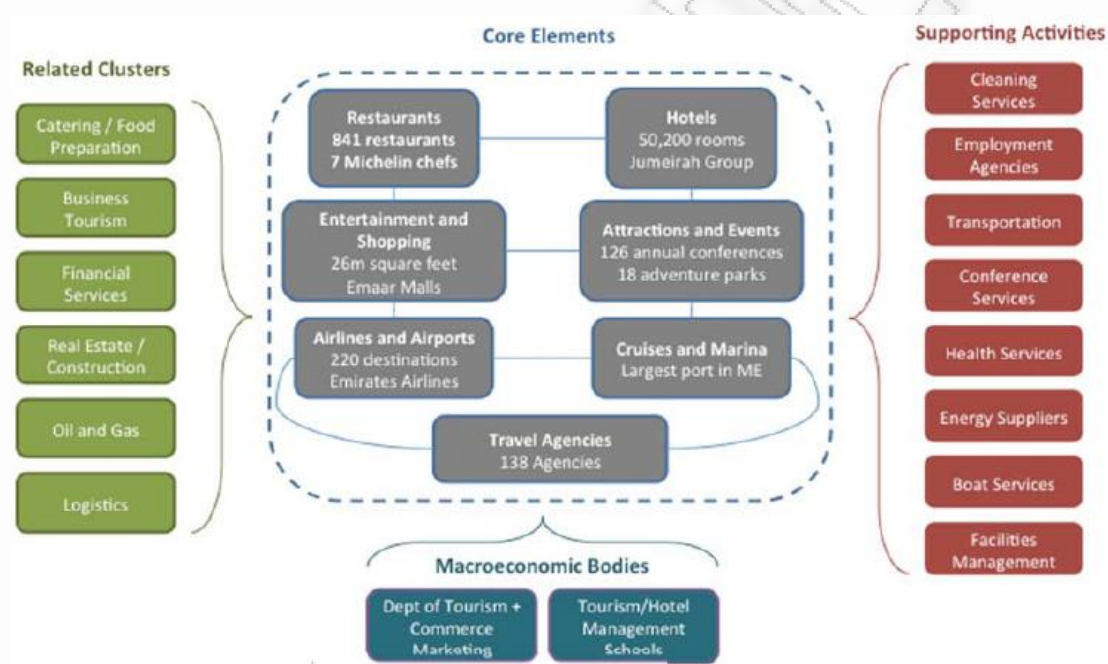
Related Clusters

Catering / Food Preparation

Business Tourism

Financial Services

Real Estate / Construction

Oil and Gas

Logistics

Core Elements

Restaurants
841 restaurants
7 Michelin chefs

Hotels
50,200 rooms
Jumeirah Group

Entertainment and Shopping
26m square feet
Emaar Malls

Attractions and Events
126 annual conferences
18 adventure parks

Airlines and Airports
220 destinations
Emirates Airlines

Cruises and Marina
Largest port in ME

Travel Agencies
138 Agencies

Supporting Activities

Cleaning Services

Employment Agencies

Transportation

Conference Services

Health Services

Energy Suppliers

Boat Services

Facilities Management

Macroeconomic Bodies

Dept of Tourism + Commerce Marketing

Tourism/Hotel Management Schools